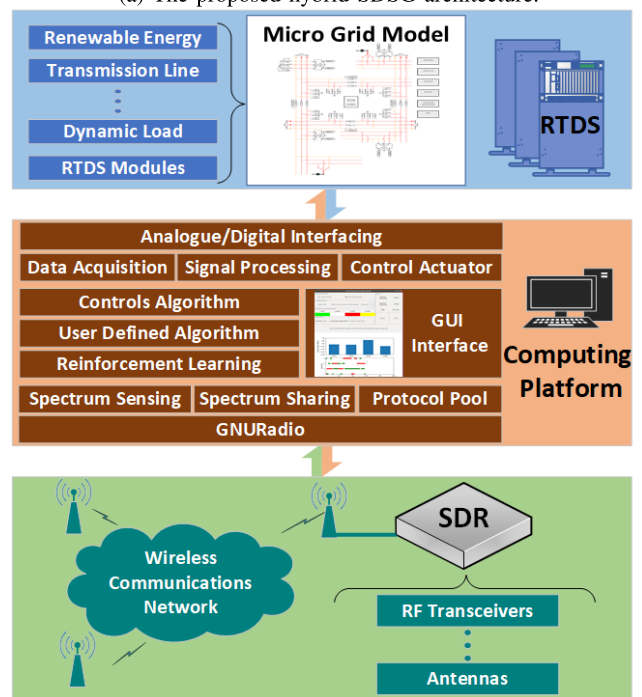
(a) The proposed hybrid SDSG architecture.

Renewable Energy
Transmission Line
Dynamic Load
RTDS Modules

Micro Grid Model

RTDS

Analogue/Digital Interfacing
Data Acquisition
Signal Processing
Control Actuator
Controls Algorithm
User Defined Algorithm
Reinforcement Learning
GUI Interface
Computing Platform
Spectrum Sensing
Spectrum Sharing
Protocol Pool
GNURadio

Wireless Communications Network

SDR

RF Transceivers
Antennas